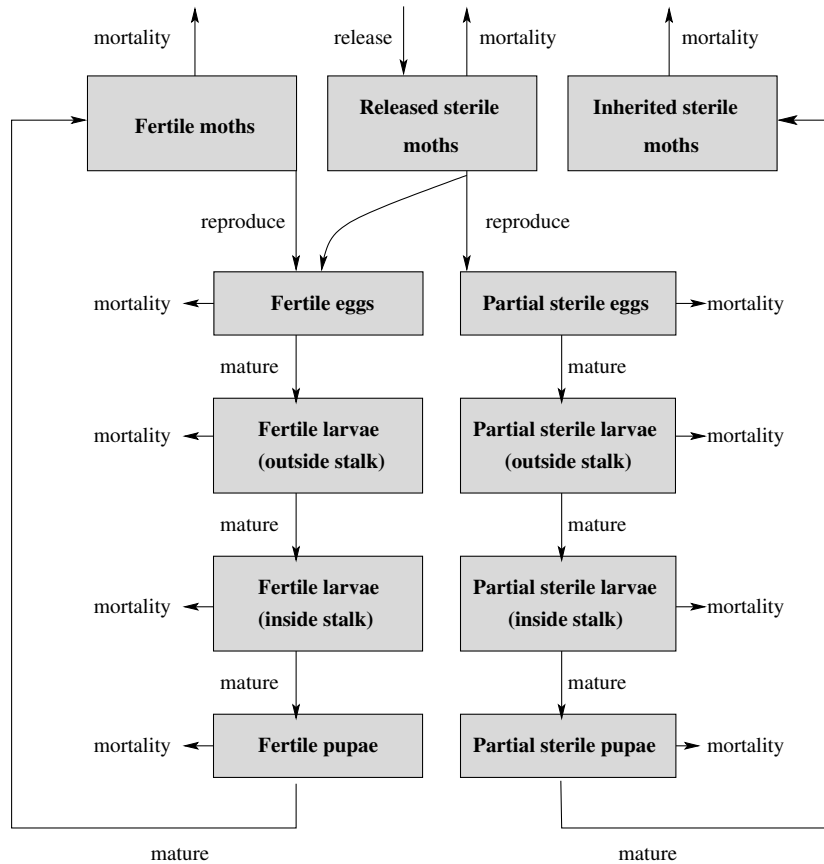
mortality

release

mortality

mortality

Fertile moths

Released sterile moths

Inherited sterile moths

reproduce

reproduce

mortality

Fertile eggs

Partial sterile eggs

mortality

mature

mature

mortality

Fertile larvae (outside stalk)

Partial sterile larvae (outside stalk)

mortality

mature

mature

mortality

Fertile larvae (inside stalk)

Partial sterile larvae (inside stalk)

mortality

mature

mature

mortality

Fertile pupae

Partial sterile pupae

mortality

mature

mature